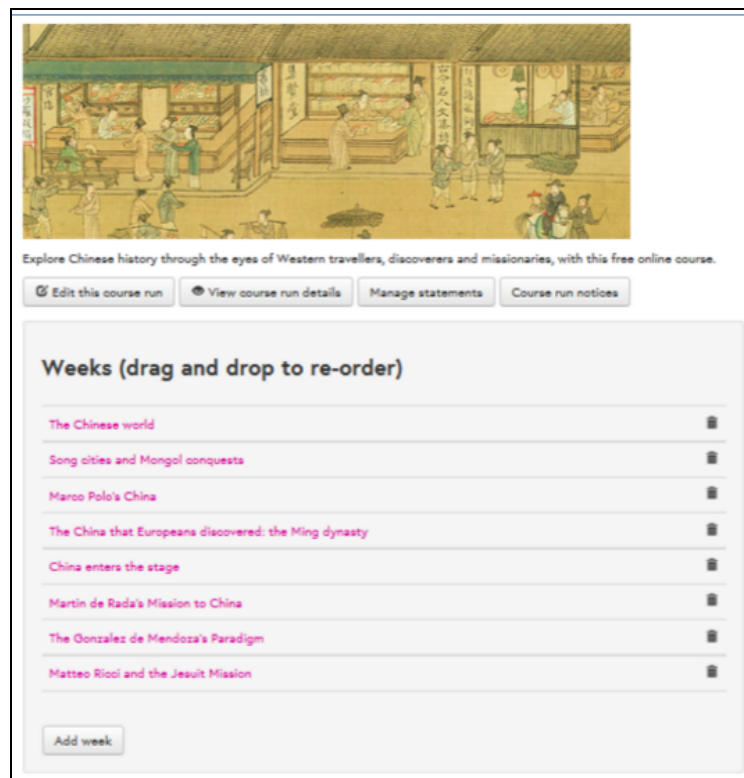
Explore Chinese history through the eyes of Western travellers, discoverers and missionaries, with this free online course.

Edit this course run | View course run details | Manage statements | Course run notices

Weeks (drag and drop to re-order)

The Chinese world

Song cities and Mongol conquests

Marco Polo's China

The China that Europeans discovered: the Ming dynasty

China enters the stage

Martin de Rada's Mission to China

The Gonzalez de Mendoza's Paradigm

Matteo Ricci and the Jesuit Mission

Add week